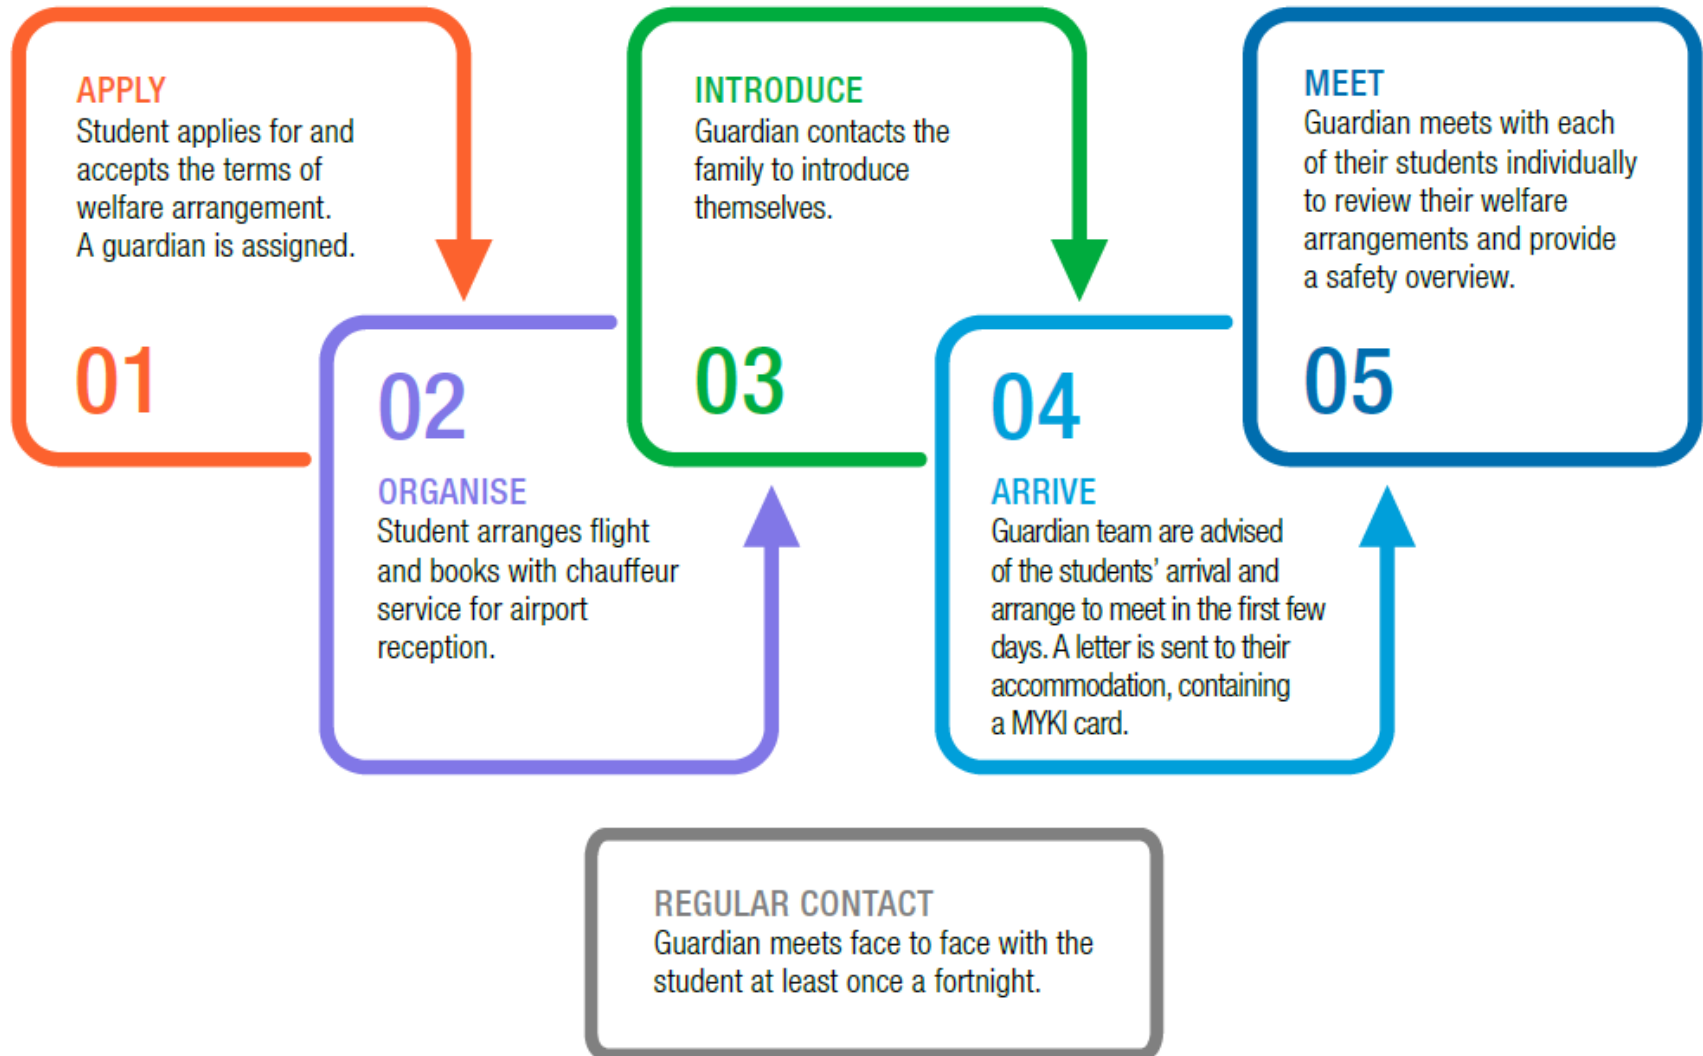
APPLY
Student applies for and accepts the terms of welfare arrangement. A guardian is assigned.

01

02

ORGANISE
Student arranges flight and books with chauffeur service for airport reception.

INTRODUCE
Guardian contacts the family to introduce themselves.

03

04

ARRIVE
Guardian team are advised of the students' arrival and arrange to meet in the first few days. A letter is sent to their accommodation, containing a MYKI card.

MEET
Guardian meets with each of their students individually to review their welfare arrangements and provide a safety overview.

05

REGULAR CONTACT
Guardian meets face to face with the student at least once a fortnight.